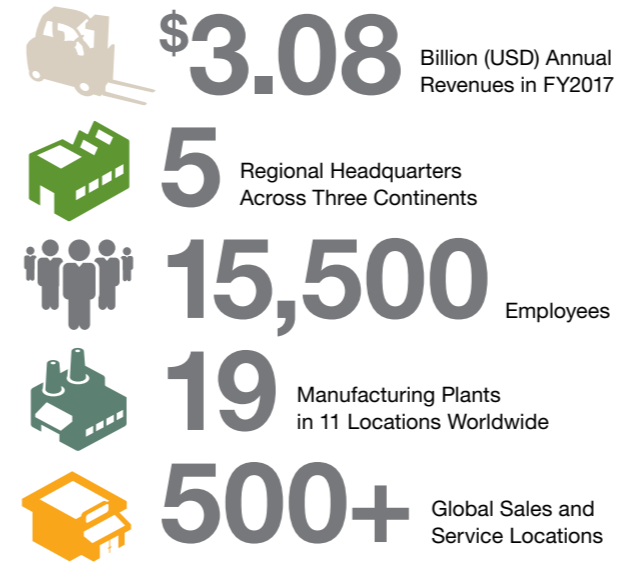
$3.08 Billion (USD) Annual Revenues in FY2017

5 Regional Headquarters Across Three Continents

15,500 Employees

19 Manufacturing Plants in 11 Locations Worldwide

500+ Global Sales and Service Locations